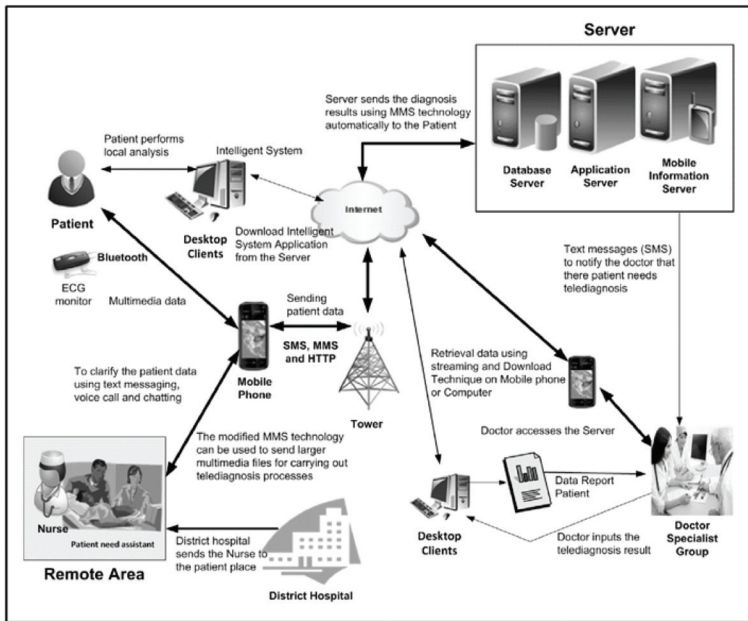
Server

Server sends the diagnosis results using MMS technology automatically to the Patient

Database Server

Application Server

Mobile Information Server

Patient performs local analysis

Intelligent System

Internet

Patient

Desktop Clients

Download Intelligent System Application from the Server

Text messages (SMS) to notify the doctor that there patient needs telediagnosis

Bluetooth

ECG monitor

Multimedia data

Sending patient data

SMS, MMS and HTTP

To clarify the patient data using text messaging, voice call and chatting

Mobile Phone

Retrieval data using streaming and Download Technique on Mobile phone or Computer

Tower

Doctor accesses the Server

The modified MMS technology can be used to send larger multimedia files for carrying out telediagnosis processes

Data Report Patient

Nurse

Patient need assistant

Desktop Clients

Doctor inputs the telediagnosis result

Doctor Specialist Group

District hospital sends the Nurse to the patient place

Remote Area

District Hospital